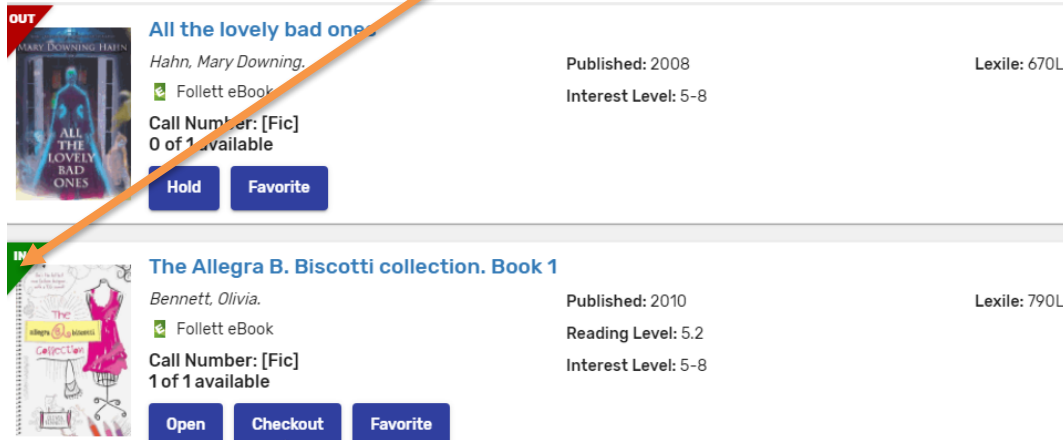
OUT

MARY DOWNING HAHN

ALL THE LOVELY BAD ONES

All the lovely bad ones

Hahn, Mary Downing.

Follett eBook

Call Number: [Fic]
0 of 1 available

Published: 2008

Interest Level: 5-8

Lexile: 670L

Hold

Favorite

IN

The allegra biscotti Collection

The Allegra B. Biscotti collection. Book 1

Bennett, Olivia.

Follett eBook

Call Number: [Fic]
1 of 1 available

Published: 2010

Reading Level: 5.2

Interest Level: 5-8

Lexile: 790L

Open

Checkout

Favorite